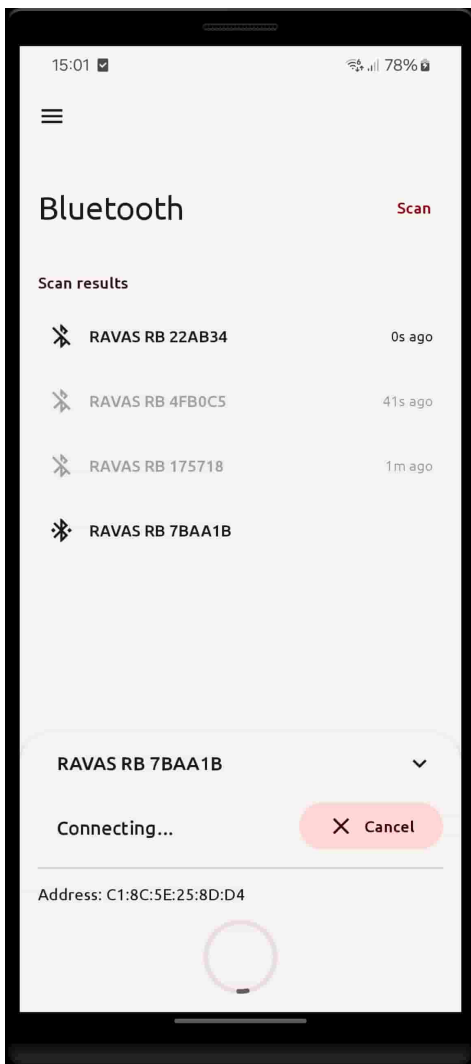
15:01

78%

Bluetooth

Scan

Scan results

RAVAS RB 22AB34

0s ago

RAVAS RB 4FB0C5

41s ago

RAVAS RB 175718

1m ago

RAVAS RB 7BAA1B

RAVAS RB 7BAA1B

Connecting...

Cancel

Address: C1:8C:5E:25:8D:D4